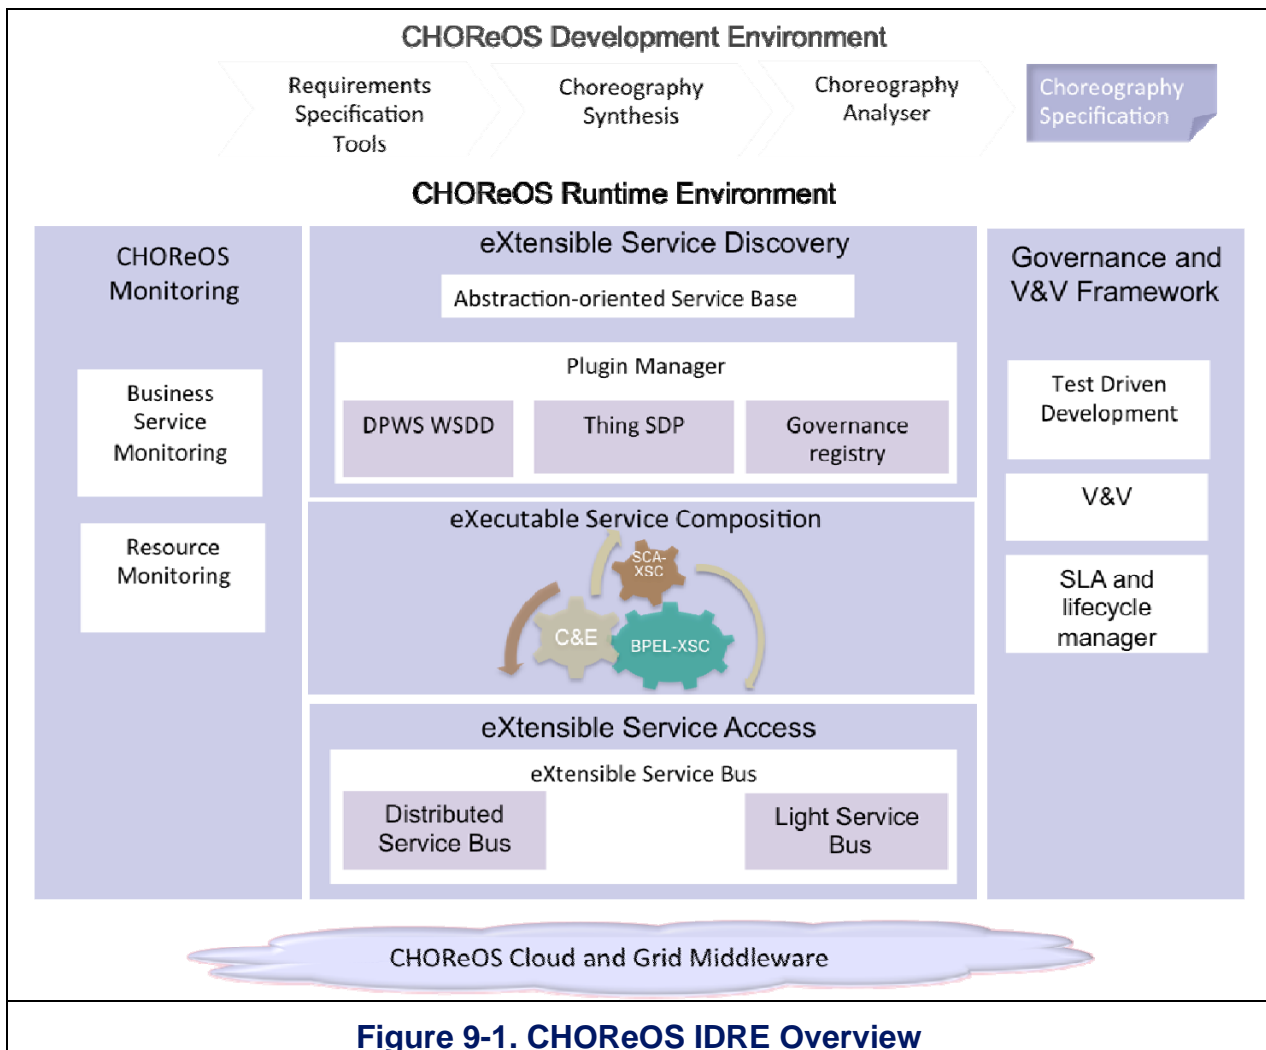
CHOReOS Development Environment

Requirements Specification Tools

Choreography Synthesis

Choreography Analyser

Choreography Specification

CHOReOS Runtime Environment

CHOReOS Monitoring

Business Service Monitoring

Resource Monitoring

eXtensible Service Discovery

Abstraction-oriented Service Base

Plugin Manager

DPWS WSDD

Thing SDP

Governance registry

eXecutable Service Composition

SCA-XSC

C&E

BPEL-XSC

eXtensible Service Access

eXtensible Service Bus

Distributed Service Bus

Light Service Bus

Governance and V&V Framework

Test Driven Development

V&V

SLA and lifecycle manager

CHOReOS Cloud and Grid Middleware

Figure 9-1. CHOReOS IDRE Overview